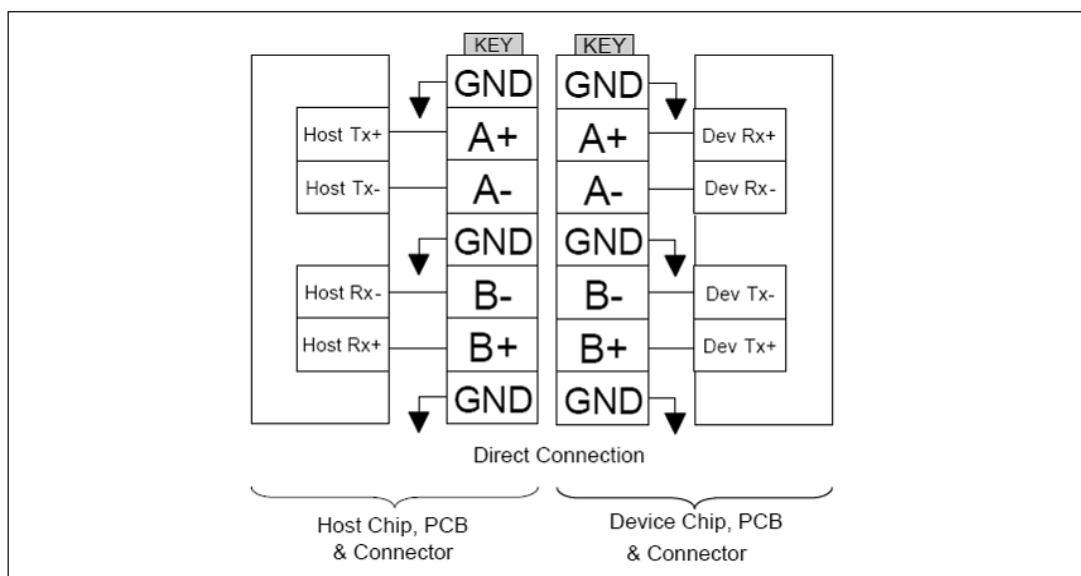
KEY

KEY

Host Tx+

Host Tx-

Host Rx-

Host Rx+

GND

A+

A-

GND

B-

B+

GND

GND

A+

A-

GND

B-

B+

GND

Dev Rx+

Dev Rx-

Dev Tx-

Dev Tx+

Direct Connection

Host Chip, PCB & Connector

Device Chip, PCB & Connector